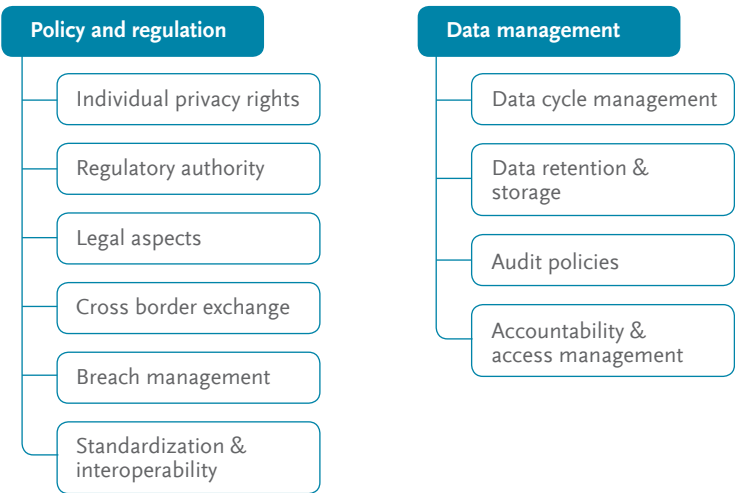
Policy and regulation

Individual privacy rights

Regulatory authority

Legal aspects

Cross border exchange

Breach management

Standardization & interoperability

Data management

Data cycle management

Data retention & storage

Audit policies

Accountability & access management